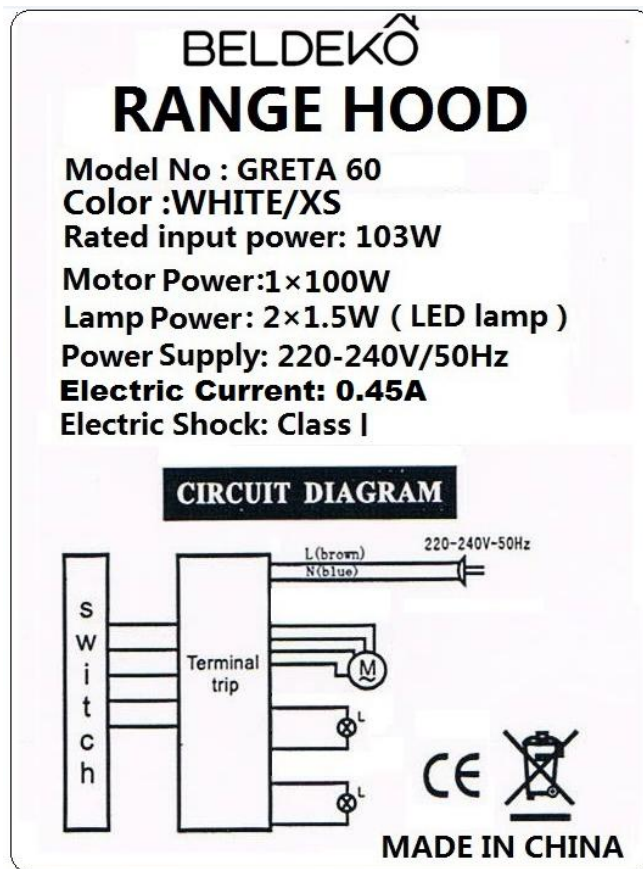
BELDEKÔ
RANGE HOOD

Model No : GRETA 60
Color :WHITE/XS
Rated input power: 103W
Motor Power:1×100W
Lamp Power: 2×1.5W ( LED lamp )
Power Supply: 220-240V/50Hz
Electric Current: 0.45A
Electric Shock: Class I

CIRCUIT DIAGRAM

L(brown)
N(blue)
220-240V-50Hz

s
w
i
t
c
h

Terminal trip

M

L

L

CE

MADE IN CHINA